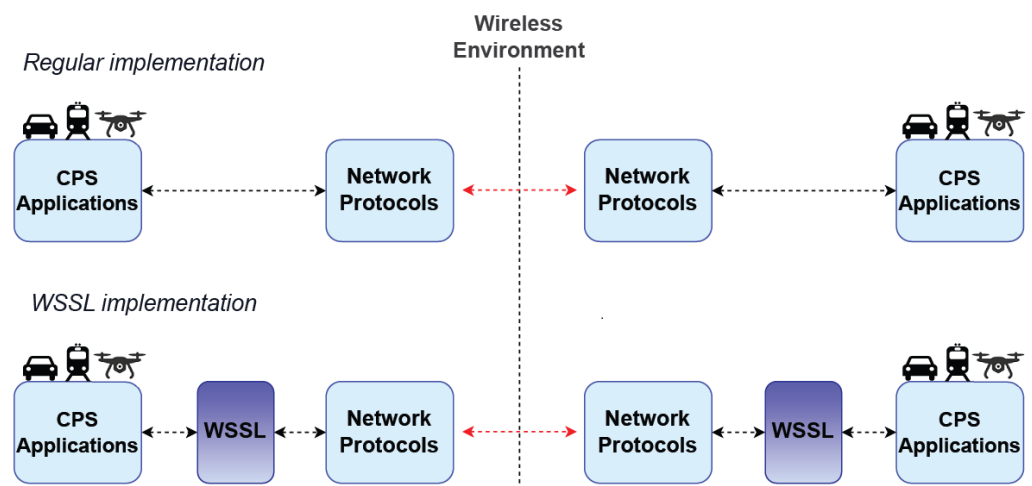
Wireless Environment

Regular implementation

CPS Applications

Network Protocols

Network Protocols

CPS Applications

WSSL implementation

CPS Applications

WSSL

Network Protocols

Network Protocols

WSSL

CPS Applications